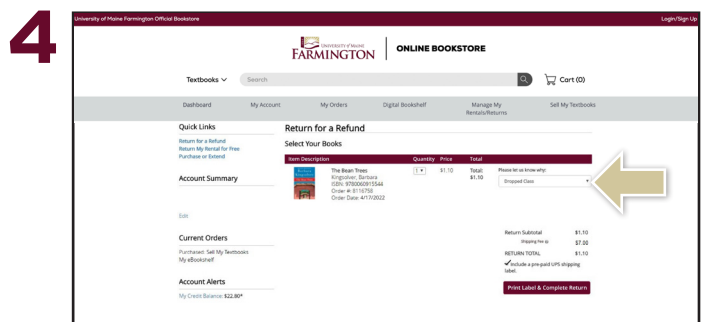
4

University of Maine Farmington Official Bookstore

Login/Sign Up

UNIVERSITY of MAINE FARMINGTON | ONLINE BOOKSTORE

Textbooks ∨ Search

Cart (0)

Dashboard My Account My Orders Digital Bookshelf Manage My Rentals/Returns Sell My Textbooks

Quick Links

Return for a Refund
Return My Rental for Free
Purchase or Extend

Account Summary

Edit

Current Orders

Purchased: Sell My Textbooks
My eBookshelf

Account Alerts

My Credit Balance: $22.80*

Return for a Refund

Select Your Books

| Item Description | Quantity | Price | Total |
|---|---|---|---|
| The Bean Trees Kingsolver, Barbara ISBN: 9780060915544 Order #: 8116758 Order Date: 4/17/2022 | 1 | $1.10 | Total: $1.10 |

Please let us know why:
Dropped Class

Return Subtotal $1.10
Shipping Fee $7.00
RETURN TOTAL $1.10
✔Include a pre-paid UPS shipping label.

Print Label & Complete Return